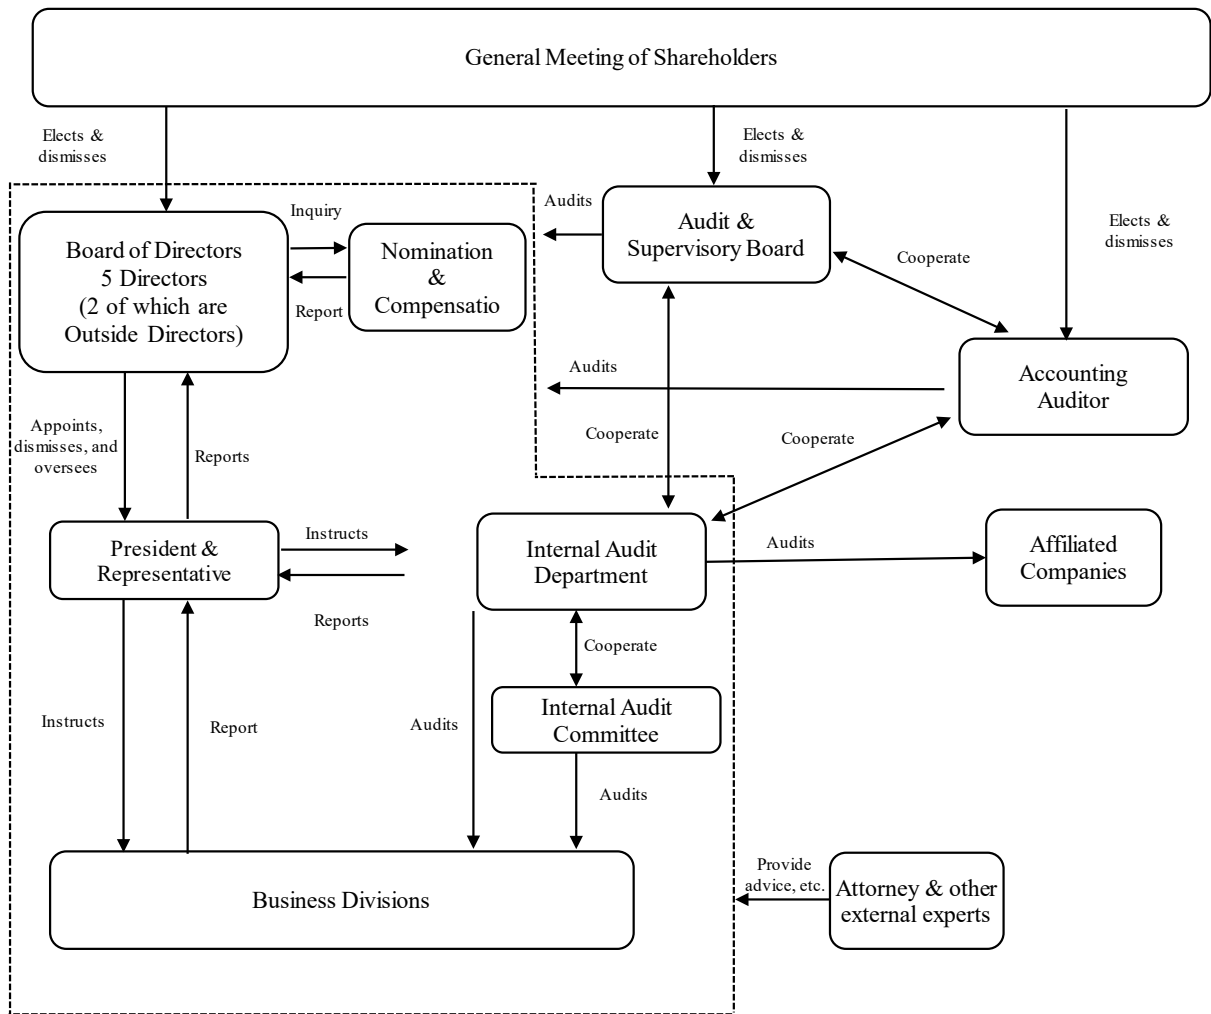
General Meeting of Shareholders

Elects & dismisses

Elects & dismisses

Elects & dismisses

Audits

Audit & Supervisory Board

Cooperate

Inquiry

Board of Directors
5 Directors
(2 of which are Outside Directors)

Nomination & Compensatio

Report

Audits

Accounting Auditor

Cooperate

Cooperate

Appoints, dismisses, and oversees

Reports

President & Representative

Instructs

Reports

Internal Audit Department

Audits

Affiliated Companies

Cooperate

Internal Audit Committee

Instructs

Report

Audits

Audits

Business Divisions

Provide advice, etc.

Attorney & other external experts